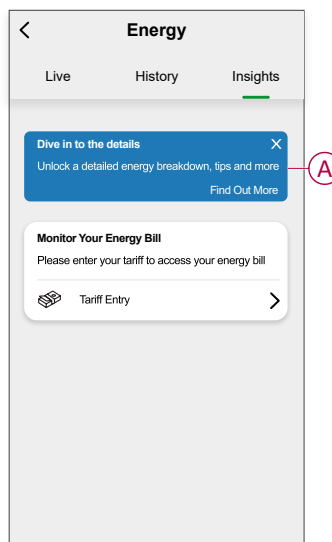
Energy

Live History Insights

Dive in to the details
Unlock a detailed energy breakdown, tips and more
Find Out More

A

Monitor Your Energy Bill
Please enter your tariff to access your energy bill

Tariff Entry